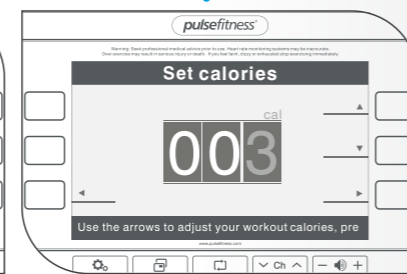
pulsefitness

Warning: Seek professional medical advice prior to use. Heart rate monitoring systems may be inaccurate. Over exercise may result in serious injury or death. If you feel faint, dizzy or exhausted stop exercising immediately.

Set calories

cal

003

Use the arrows to adjust your workout calories, pre

www.pulsefitness.com

Ch